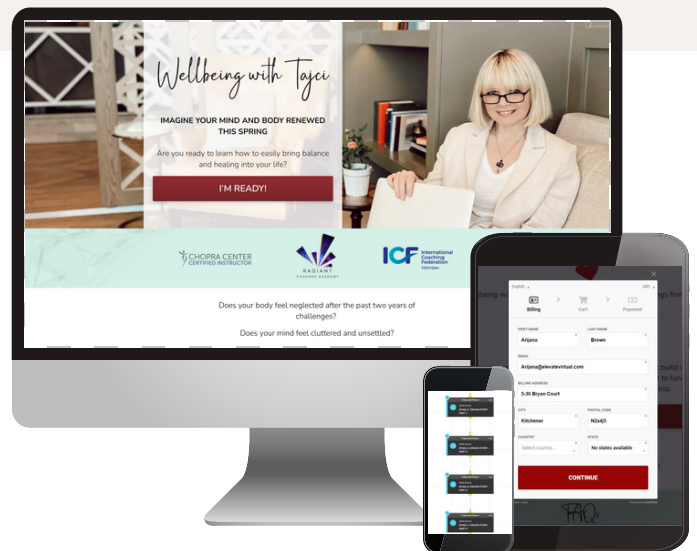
Wellbeing with Tajci

IMAGINE YOUR MIND AND BODY RENEWED THIS SPRING

Are you ready to learn how to easily bring balance and healing into your life?

I'M READY!

CHOPRA CENTER CERTIFIED INSTRUCTOR

RADIANT

ICF International Coaching Federation Member

Does your body feel neglected after the past two years of challenges?

Does your mind feel cluttered and unsettled?

English

Billing

Cart

Payment

FIRST NAME
Arijana

LAST NAME
Brown

EMAIL
Arijana@elevatevirtual.com

BILLING ADDRESS
5-30 Bryan Court

CITY
Kitchener

POSTAL CODE
N2a4j3

COUNTRY
Select country...

STATE
No states available

CONTINUE

FAQ